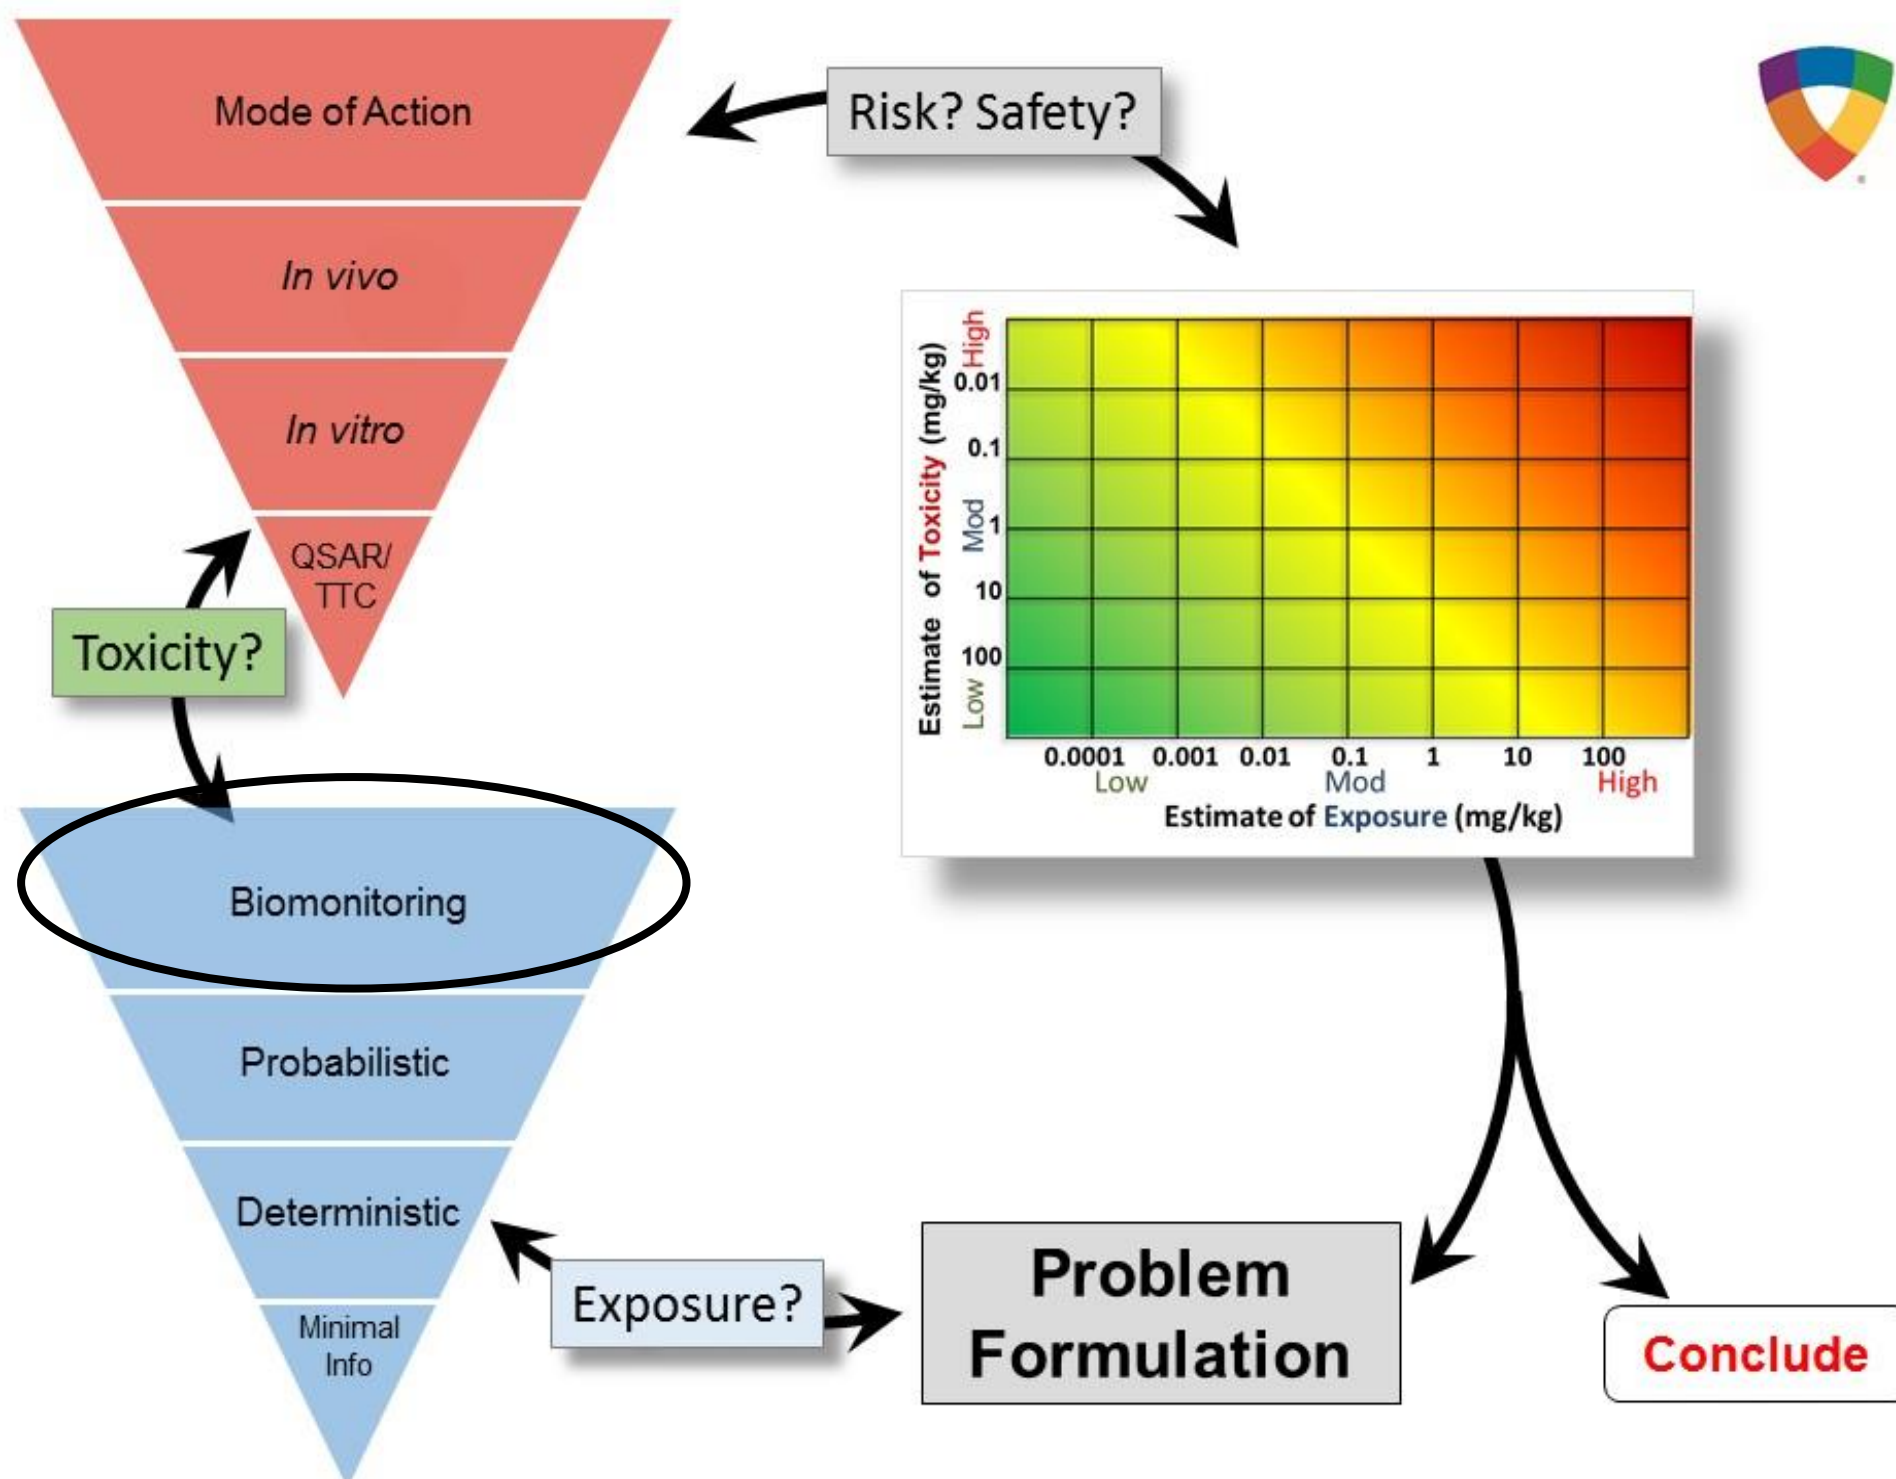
Mode of Action

In vivo

In vitro

QSAR/ TTC

Risk? Safety?

Toxicity?

Estimate of Toxicity (mg/kg)

High 0.01 0.1 Mod 1 10 100 Low

0.0001 0.001 0.01 0.1 1 10 100

Low Mod High

Estimate of Exposure (mg/kg)

Biomonitoring

Probabilistic

Deterministic

Minimal Info

Exposure?

Problem Formulation

Conclude